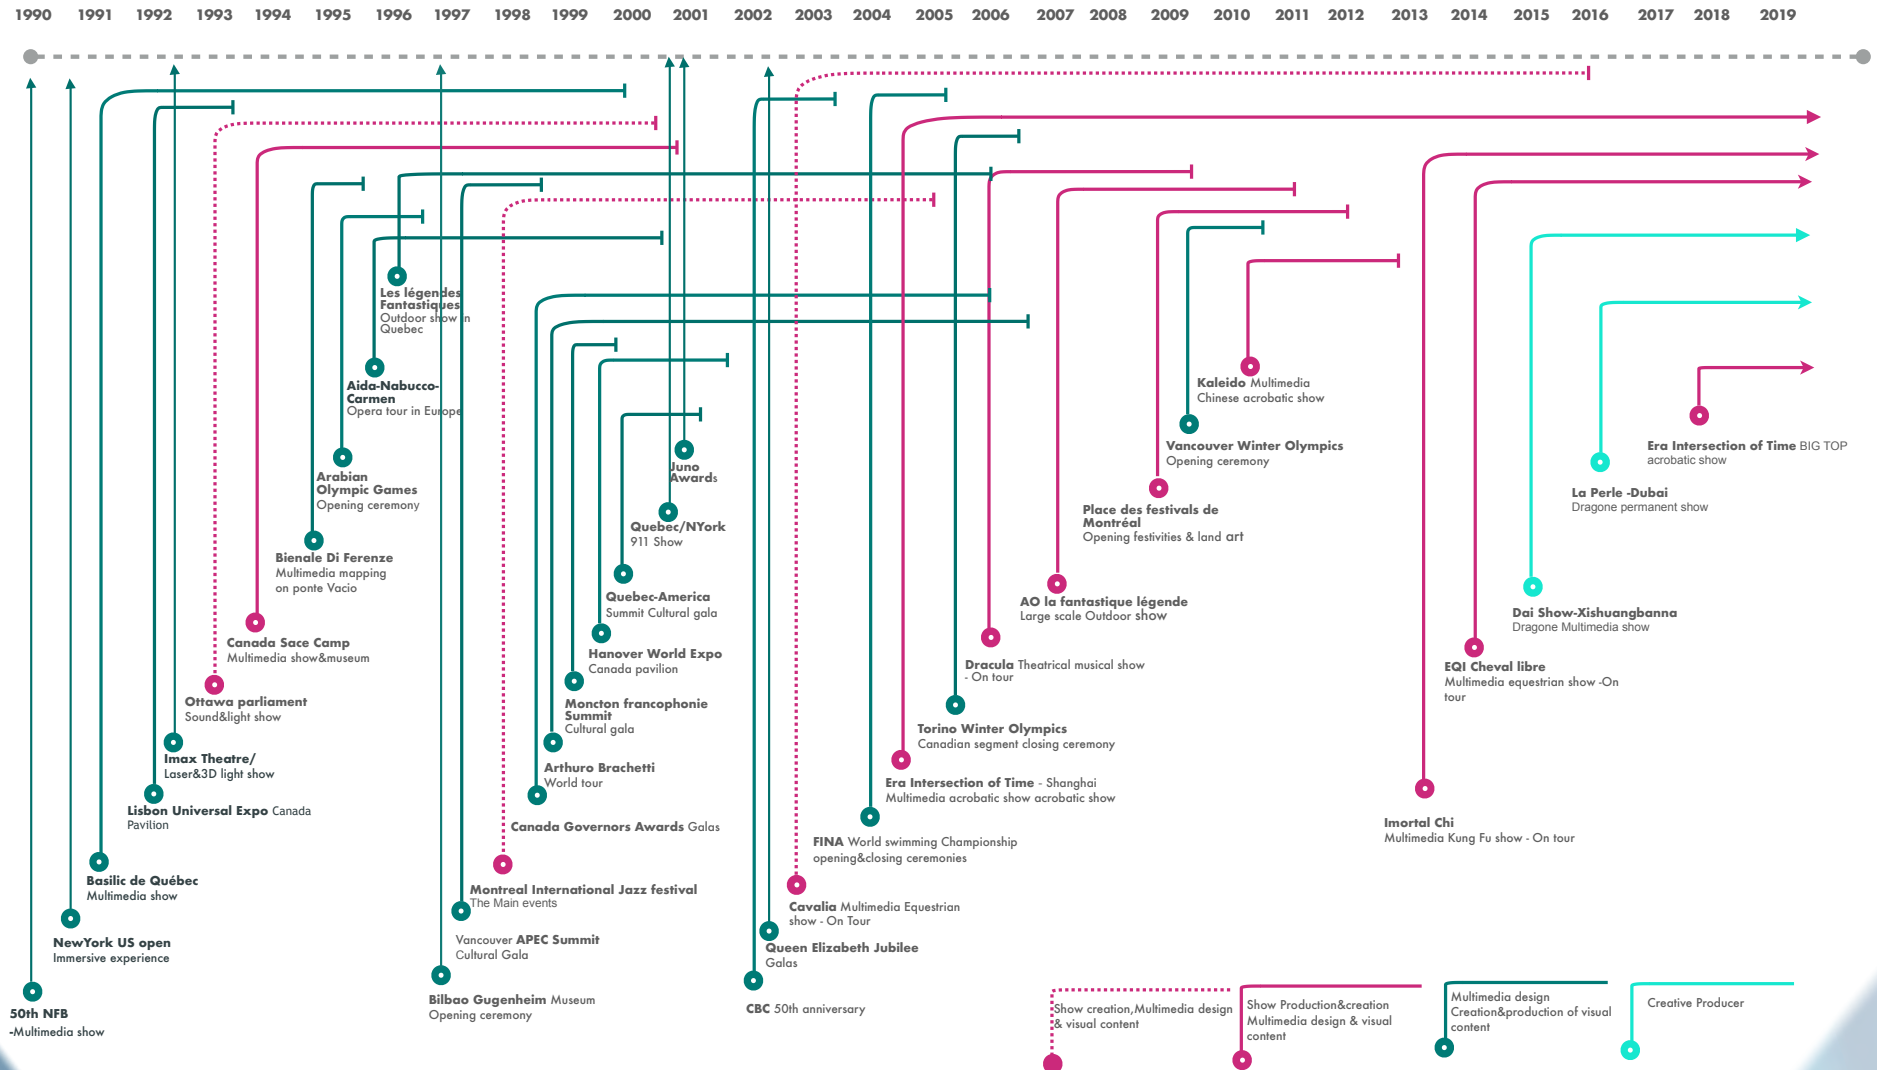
1990 1991 1992 1993 1994 1995 1996 1997 1998 1999 2000 2001 2002 2003 2004 2005 2006 2007 2008 2009 2010 2011 2012 2013 2014 2015 2016 2017 2018 2019

Les légendes Fantastiques Outdoor show in Quebec

Aida-Nabucco-Carmen Opera tour in Europe

Arabian Olympic Games Opening ceremony

Bienale Di Ferenze Multimedia mapping on ponte Vacio

Canada Sace Camp Multimedia show&museum

Ottawa parliament Sound&light show

Imax Theatre/ Laser&3D light show

Lisbon Universal Expo Canada Pavilion

Basilic de Québec Multimedia show

NewYork US open Immersive experience

50th NFB -Multimedia show

Juno Awards

Quebec/NYork 911 Show

Quebec-America Summit Cultural gala

Hanover World Expo Canada pavilion

Moncton francophonie Summit Cultural gala

Arthuro Brachetti World tour

Canada Governors Awards Galas

Montreal International Jazz festival The Main events

Vancouver APEC Summit Cultural Gala

Bilbao Gugenheim Museum Opening ceremony

Kaleido Multimedia Chinese acrobatic show

Vancouver Winter Olympics Opening ceremony

Place des festivals de Montréal Opening festivities & land art

AO la fantastique légende Large scale Outdoor show

Dracula Theatrical musical show - On tour

Torino Winter Olympics Canadian segment closing ceremony

Era Intersection of Time - Shanghai Multimedia acrobatic show acrobatic show

FINA World swimming Championship opening&closing ceremonies

Cavalia Multimedia Equestrian show - On Tour

Queen Elizabeth Jubilee Galas

CBC 50th anniversary

Era Intersection of Time BIG TOP acrobatic show

La Perle -Dubai Dragone permanent show

Dai Show-Xishuangbanna Dragone Multimedia show

EQI Cheval libre Multimedia equestrian show -On tour

Imortal Chi Multimedia Kung Fu show - On tour

Show creation,Multimedia design & visual content

Show Production&creation Multimedia design & visual content

Multimedia design Creation&production of visual content

Creative Producer